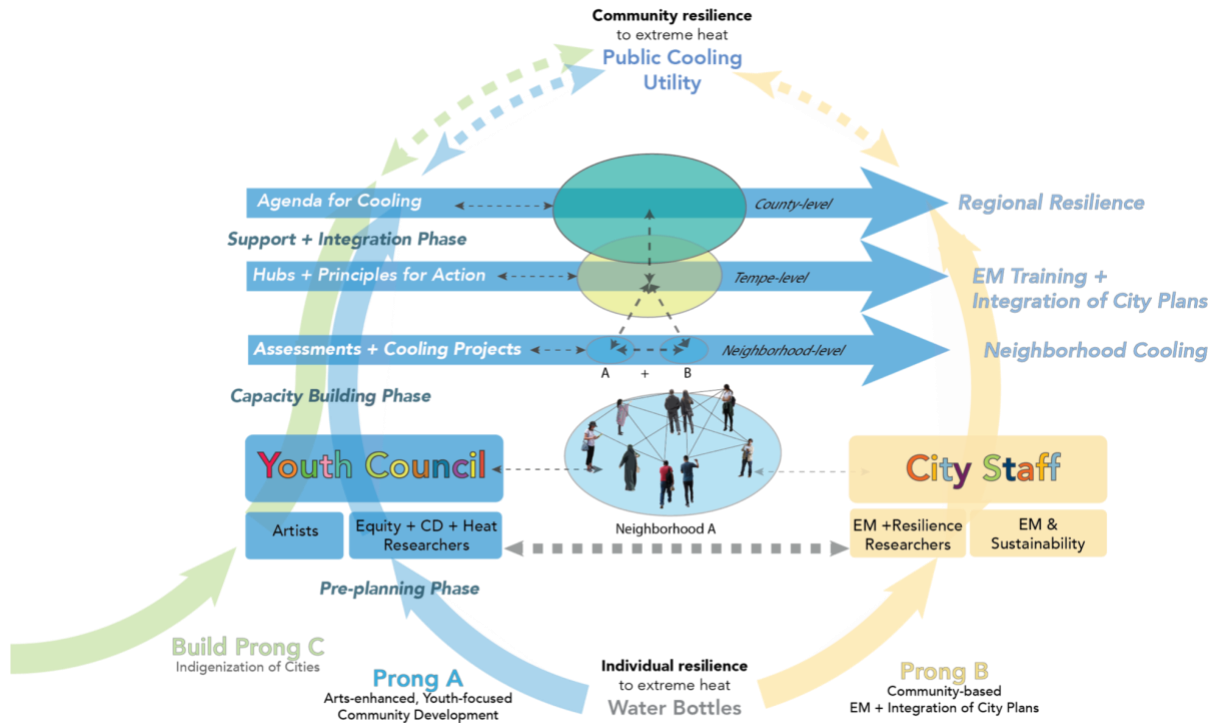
Community resilience
to extreme heat
Public Cooling Utility

Agenda for Cooling
County-level
Regional Resilience

Support + Integration Phase

Hubs + Principles for Action
Tempe-level
EM Training + Integration of City Plans

Assessments + Cooling Projects
Neighborhood-level
Neighborhood Cooling

A + B

Capacity Building Phase

Youth Council
Artists
Equity + CD + Heat Researchers

Neighborhood A

City Staff
EM +Resilience Researchers
EM & Sustainability

Pre-planning Phase

Build Prong C
Indigenization of Cities

Prong A
Arts-enhanced, Youth-focused Community Development

Individual resilience
to extreme heat
Water Bottles

Prong B
Community-based EM + Integration of City Plans